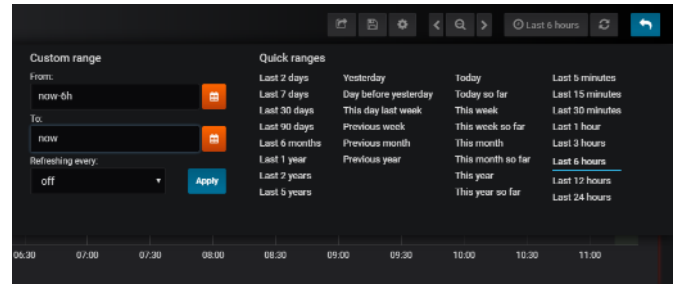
Last 6 hours

Custom range

From:

now-6h

To:

now

Refreshing every:

off

Apply

Quick ranges

Last 2 days
Last 7 days
Last 30 days
Last 90 days
Last 6 months
Last 1 year
Last 2 years
Last 5 years

Yesterday
Day before yesterday
This day last week
Previous week
Previous month
Previous year

Today
Today so far
This week
This week so far
This month
This month so far
This year
This year so far

Last 5 minutes
Last 15 minutes
Last 30 minutes
Last 1 hour
Last 3 hours
Last 6 hours
Last 12 hours
Last 24 hours

06:30 07:00 07:30 08:00 08:30 09:00 09:30 10:00 10:30 11:00